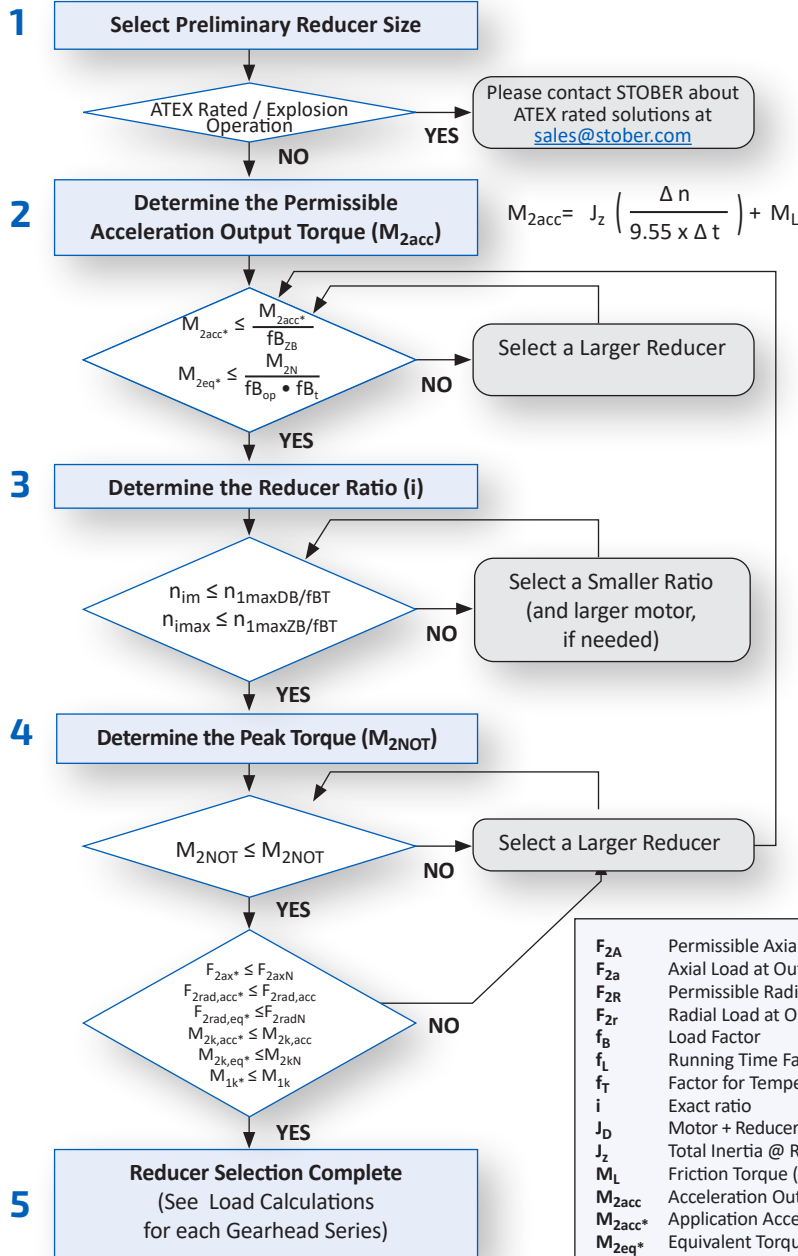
1

Select Preliminary Reducer Size

ATEX Rated / Explosion Operation

YES

Please contact STOBER about ATEX rated solutions at sales@stober.com

NO

2

Determine the Permissible Acceleration Output Torque ($M_{2acc}$)

$M_{2acc} = J_z \left( \frac{\Delta n}{9.55 \times \Delta t} \right) + M_L$

$M_{2acc^*} \leq \frac{M_{2acc^*}}{fB_{ZB}}$

$M_{2eq^*} \leq \frac{M_{2N}}{fB_{op} \bullet fB_t}$

NO

Select a Larger Reducer

YES

3

Determine the Reducer Ratio (i)

$n_{im} \leq n_{1maxDB/fBT}$

$n_{imax} \leq n_{1maxZB/fBT}$

NO

Select a Smaller Ratio (and larger motor, if needed)

YES

4

Determine the Peak Torque ($M_{2NOT}$)

$M_{2NOT} \leq M_{2NOT}$

NO

Select a Larger Reducer

YES

$F_{2ax^*} \leq F_{2axN}$
$F_{2rad,acc^*} \leq F_{2rad,acc}$
$F_{2rad,eq^*} \leq F_{2radN}$
$M_{2k,acc^*} \leq M_{2k,acc}$
$M_{2k,eq^*} \leq M_{2kN}$
$M_{1k^*} \leq M_{1k}$

NO

YES

5

Reducer Selection Complete
(See Load Calculations for each Gearhead Series)

$F_{2A}$ Permissible Axia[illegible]
$F_{2a}$ Axial Load at Ou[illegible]
$F_{2R}$ Permissible Radi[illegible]
$F_{2r}$ Radial Load at O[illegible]
$f_B$ Load Factor
$f_L$ Running Time Fa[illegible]
$f_T$ Factor for Tempe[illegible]
i Exact ratio
$J_D$ Motor + Reducer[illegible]
$J_z$ Total Inertia @ R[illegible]
$M_L$ Friction Torque ([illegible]
$M_{2acc}$ Acceleration Out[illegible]
$M_{2acc^*}$ Application Acce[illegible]
$M_{2eq^*}$ Equivalent Torqu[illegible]